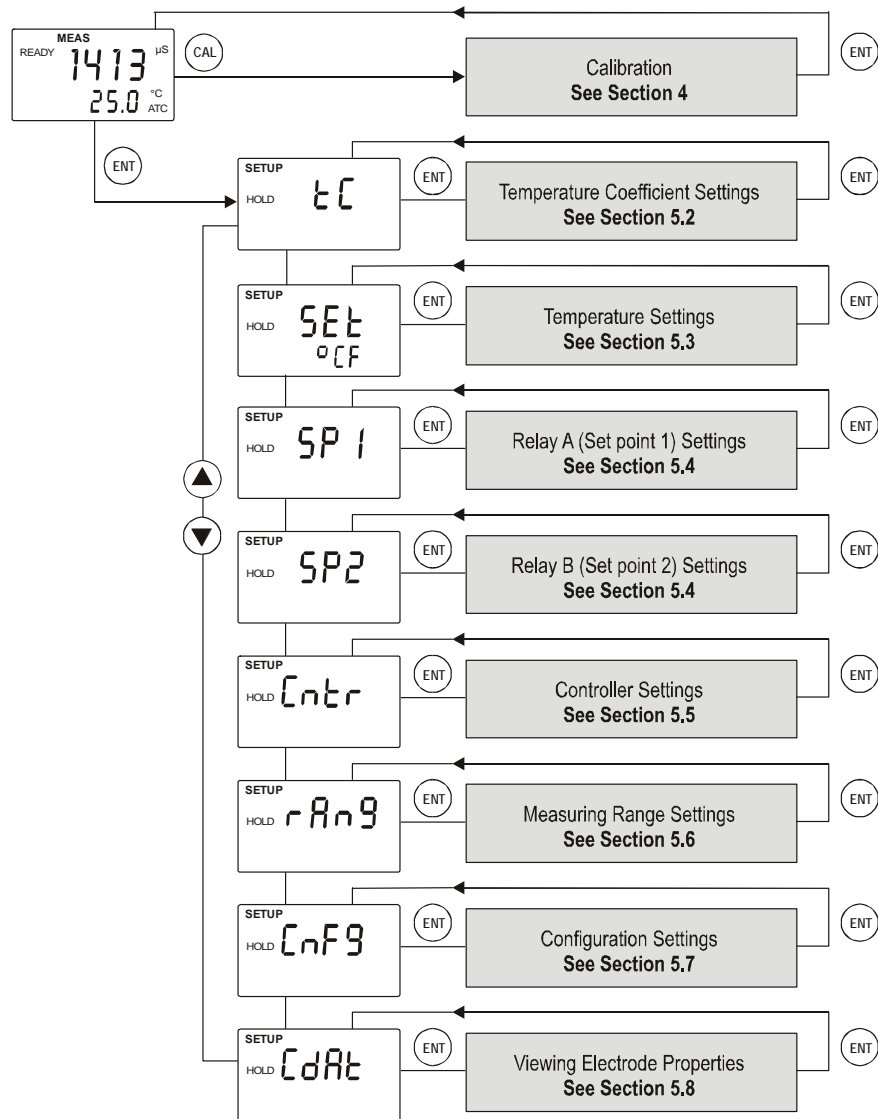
MEAS
READY 1413 µS
25.0 °C ATC
CAL
Calibration
See Section 4
ENT

ENT

SETUP
HOLD tC
ENT
Temperature Coefficient Settings
See Section 5.2
ENT

SETUP
HOLD SEt
°CF
ENT
Temperature Settings
See Section 5.3
ENT

SETUP
HOLD SP1
ENT
Relay A (Set point 1) Settings
See Section 5.4
ENT

SETUP
HOLD SP2
ENT
Relay B (Set point 2) Settings
See Section 5.4
ENT

SETUP
HOLD Cntr
ENT
Controller Settings
See Section 5.5
ENT

SETUP
HOLD rAn9
ENT
Measuring Range Settings
See Section 5.6
ENT

SETUP
HOLD CnF9
ENT
Configuration Settings
See Section 5.7
ENT

SETUP
HOLD CdAt
ENT
Viewing Electrode Properties
See Section 5.8
ENT